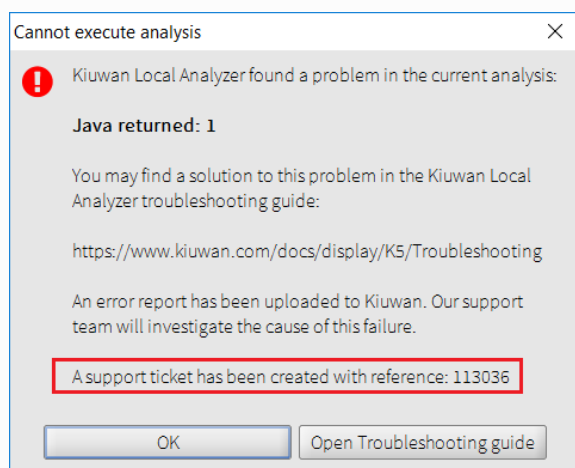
Cannot execute analysis

Kiuwan Local Analyzer found a problem in the current analysis:

**Java returned: 1**

You may find a solution to this problem in the Kiuwan Local Analyzer troubleshooting guide:

https://www.kiuwan.com/docs/display/K5/Troubleshooting

An error report has been uploaded to Kiuwan. Our support team will investigate the cause of this failure.

A support ticket has been created with reference: 113036

OK

Open Troubleshooting guide